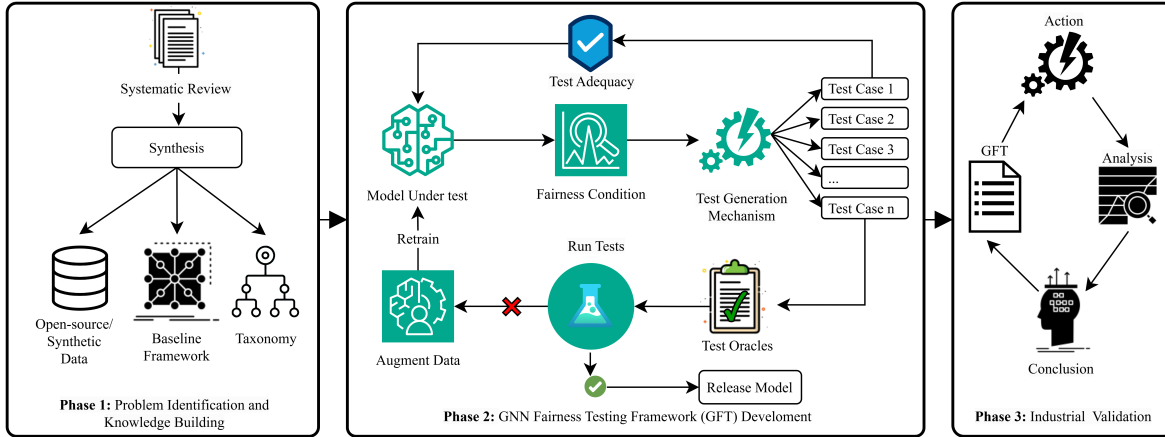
Systematic Review

Synthesis

Open-source/ Synthetic Data

Baseline Framework

Taxonomy

**Phase 1:** Problem Identification and Knowledge Building

Test Adequacy

Model Under test

Fairness Condition

Test Generation Mechanism

Test Case 1

Test Case 2

Test Case 3

...

Test Case n

Retrain

Run Tests

Augment Data

Test Oracles

Release Model

**Phase 2:** GNN Fairness Testing Framework (GFT) Develoment

Action

GFT

Analysis

Conclusion

**Phase 3:** Industrial Validation